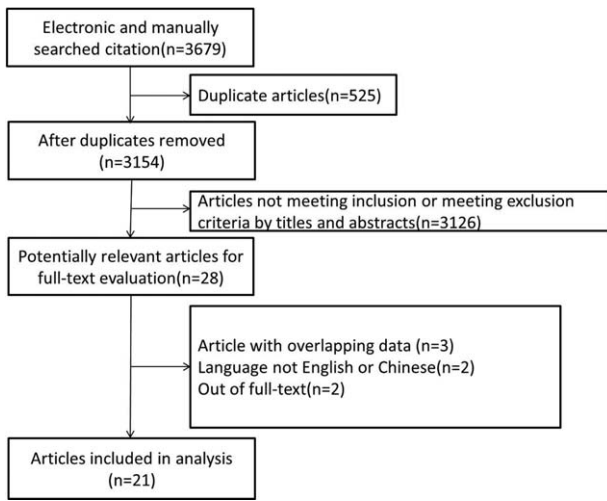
Electronic and manually searched citation(n=3679)

Duplicate articles(n=525)

After duplicates removed (n=3154)

Articles not meeting inclusion or meeting exclusion criteria by titles and abstracts(n=3126)

Potentially relevant articles for full-text evaluation(n=28)

Article with overlapping data (n=3)
Language not English or Chinese(n=2)
Out of full-text(n=2)

Articles included in analysis (n=21)